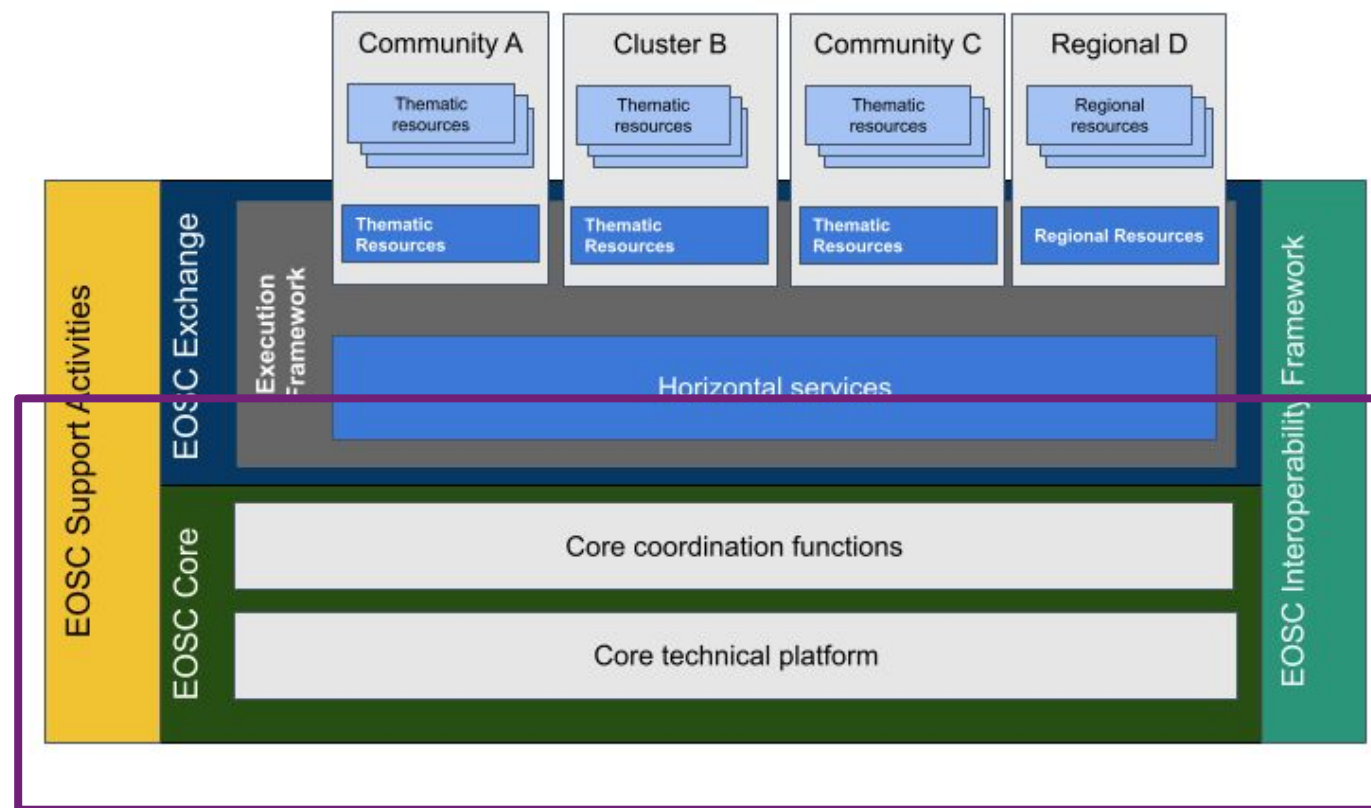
Community A
Thematic resources
Thematic Resources

Cluster B
Thematic resources
Thematic Resources

Community C
Thematic resources
Thematic Resources

Regional D
Regional resources
Regional Resources

EOSC Support Activities

EOSC Exchange

Execution Framework

Horizontal services

EOSC Core

Core coordination functions

Core technical platform

EOSC Interoperability Framework